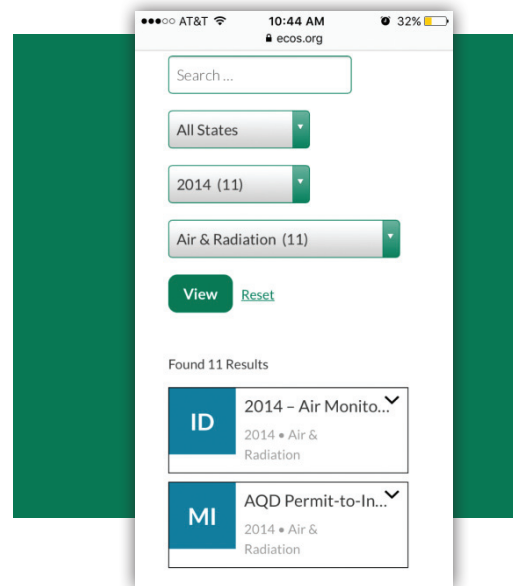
●●●○○ AT&T 10:44 AM 32%
ecos.org

Search ...

All States

2014 (11)

Air & Radiation (11)

View Reset

Found 11 Results

ID
2014 – Air Monito...
2014 • Air & Radiation

MI
AQD Permit-to-In...
2014 • Air & Radiation